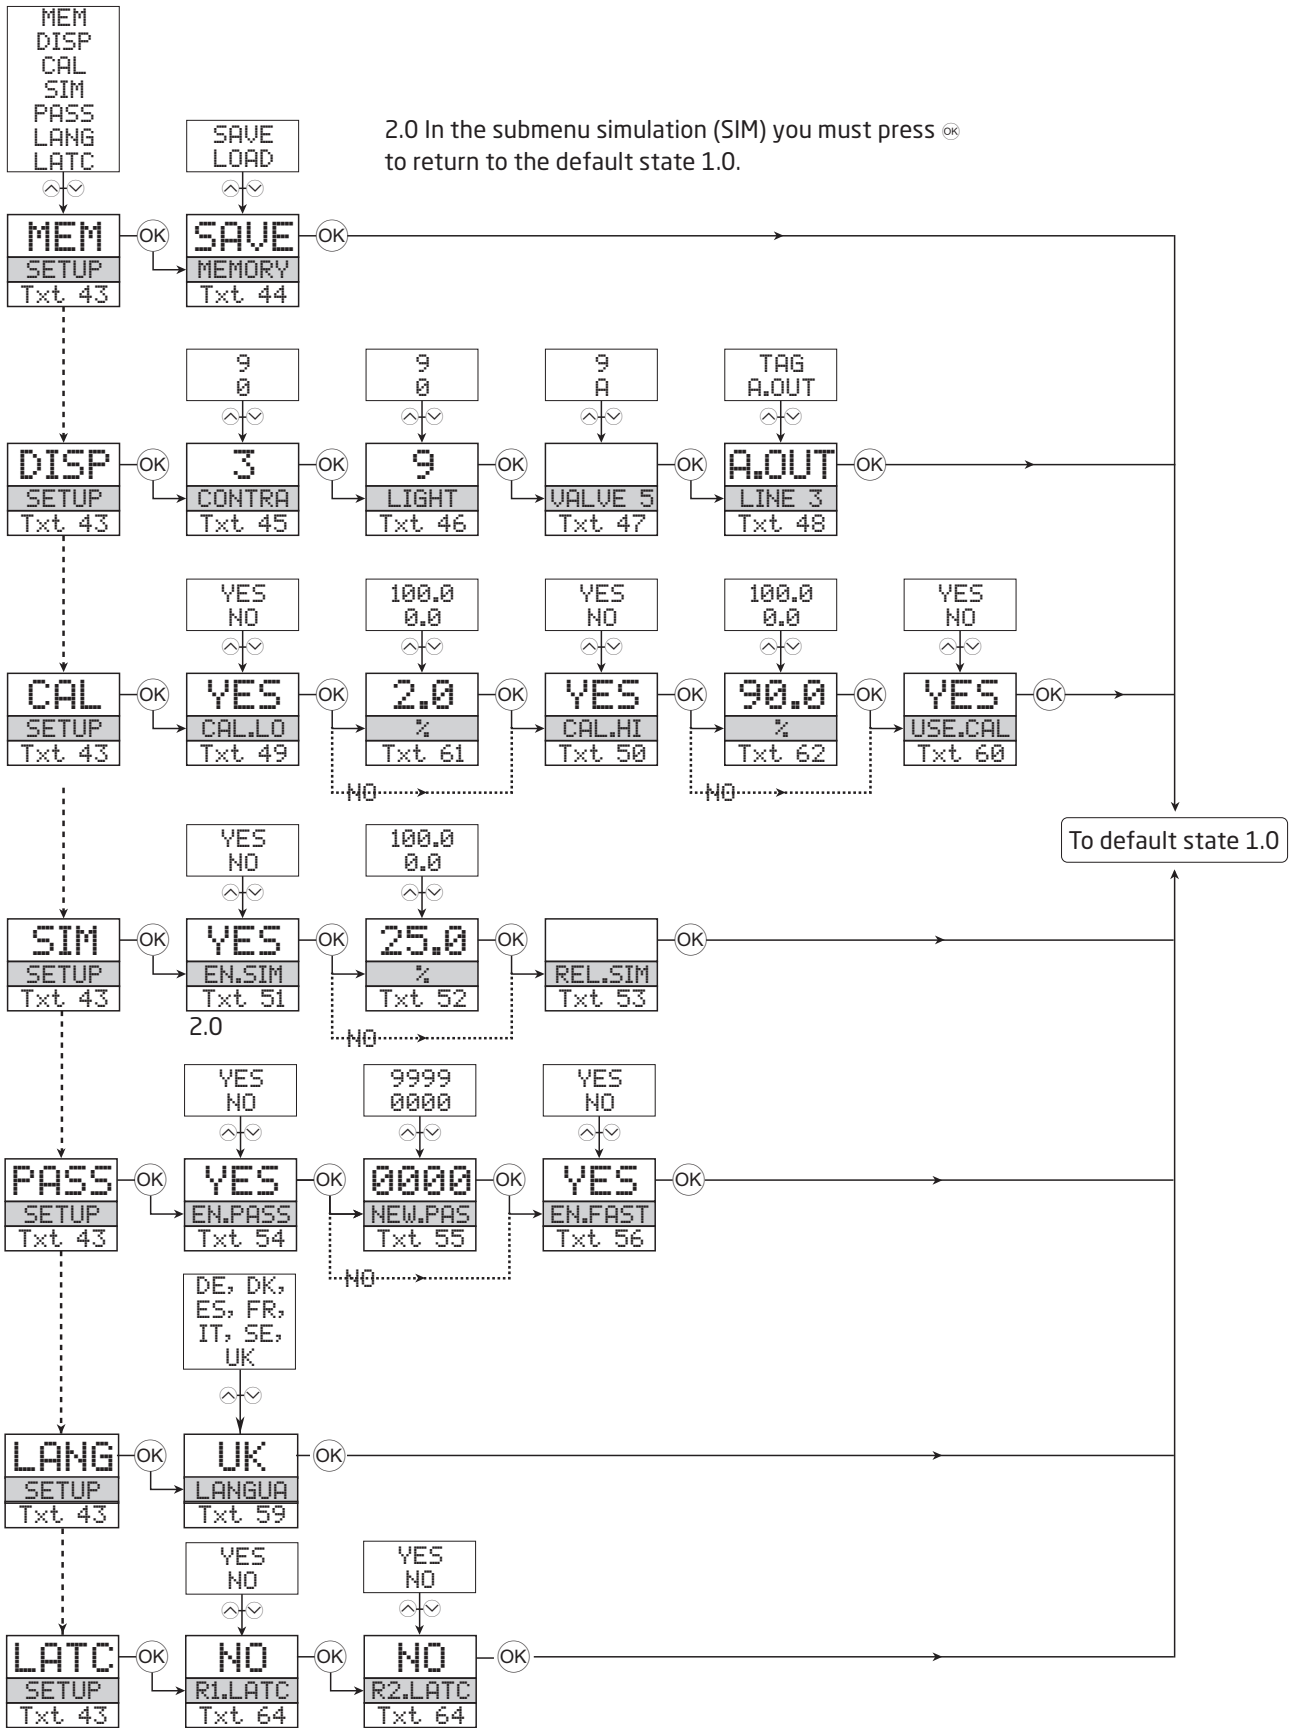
MEM
DISP
CAL
SIM
PASS
LANG
LATC

SAVE
LOAD

2.0 In the submenu simulation (SIM) you must press OK to return to the default state 1.0.

MEM
SETUP
Txt 43

OK

SAVE
MEMORY
Txt 44

OK

9
0

9
0

9
A

TAG
A.OUT

DISP
SETUP
Txt 43

OK

3
CONTRA
Txt 45

OK

9
LIGHT
Txt 46

OK

VALVE 5
Txt 47

OK

A.OUT
LINE 3
Txt 48

OK

YES
NO

100.0
0.0

YES
NO

100.0
0.0

YES
NO

CAL
SETUP
Txt 43

OK

YES
CAL.LO
Txt 49

OK

2.0
%
Txt 61

OK

YES
CAL.HI
Txt 50

OK

90.0
%
Txt 62

OK

YES
USE.CAL
Txt 60

OK

NO

NO

To default state 1.0

YES
NO

100.0
0.0

SIM
SETUP
Txt 43

OK

YES
EN.SIM
Txt 51

OK

25.0
%
Txt 52

OK

REL.SIM
Txt 53

OK

2.0

NO

YES
NO

9999
0000

YES
NO

PASS
SETUP
Txt 43

OK

YES
EN.PASS
Txt 54

OK

0000
NEW.PAS
Txt 55

OK

YES
EN.FAST
Txt 56

OK

NO

DE, DK,
ES, FR,
IT, SE,
UK

LANG
SETUP
Txt 43

OK

UK
LANGUA
Txt 59

OK

YES
NO

YES
NO

LATC
SETUP
Txt 43

OK

NO
R1.LATC
Txt 64

OK

NO
R2.LATC
Txt 64

OK